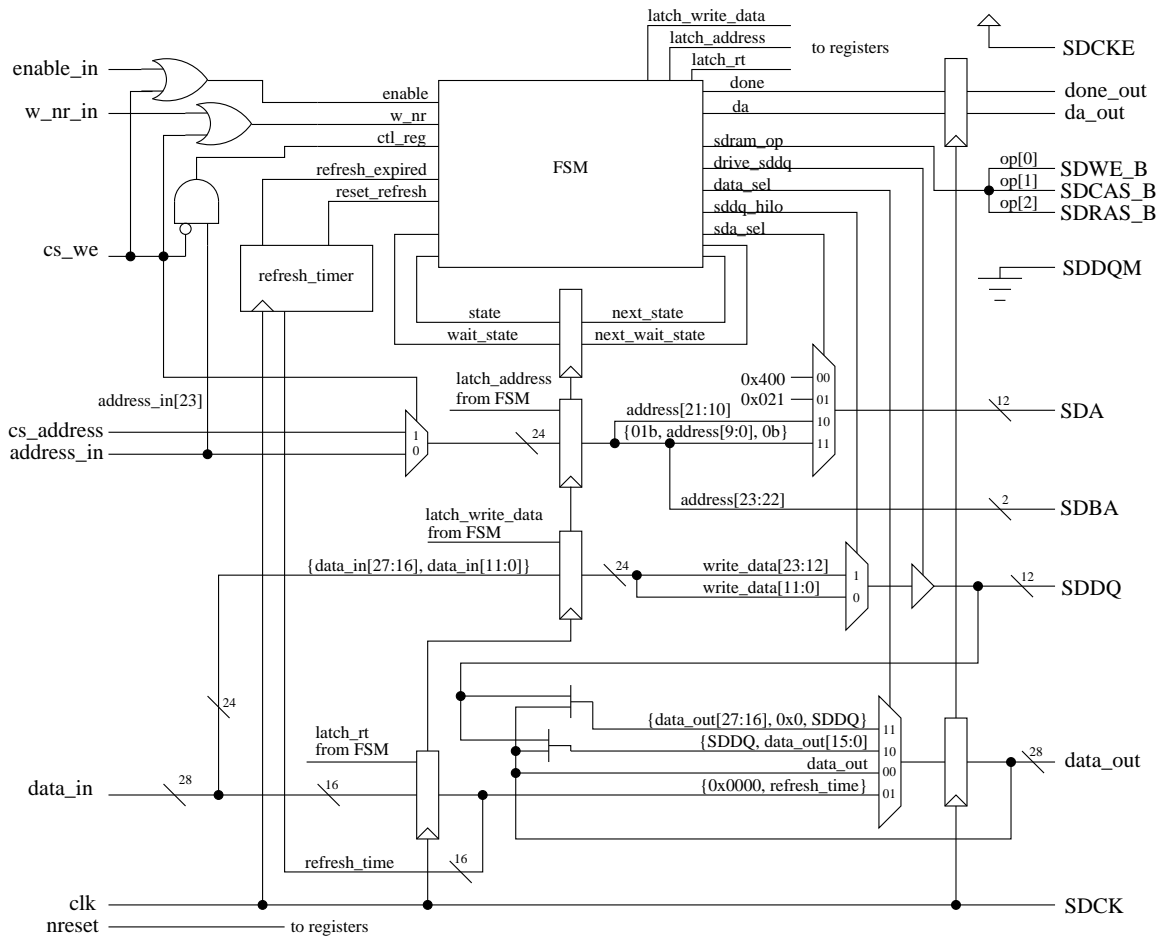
latch_write_data
latch_address
latch_rt
to registers
SDCKE
enable_in
enable
done
done_out
da
da_out
w_nr_in
w_nr
ctl_reg
sdram_op
FSM
drive_sddq
op[0]
SDWE_B
refresh_expired
data_sel
op[1]
SDCAS_B
reset_refresh
sddq_hilo
op[2]
SDRAS_B
sda_sel
cs_we
refresh_timer
SDDQM
state
next_state
wait_state
next_wait_state
0x400
00
latch_address
from FSM
0x021
01
address_in[23]
address[21:10]
10
12
SDA
cs_address
1
address_in
0
24
{01b, address[9:0], 0b}
11
address[23:22]
2
SDBA
latch_write_data
from FSM
{data_in[27:16], data_in[11:0]}
24
write_data[23:12]
1
12
SDDQ
write_data[11:0]
0
24
{data_out[27:16], 0x0, SDDQ}
11
latch_rt
from FSM
{SDDQ, data_out[15:0]
10
data_out
00
28
data_out
data_in
28
16
{0x0000, refresh_time}
01
refresh_time
16
clk
SDCK
nreset
to registers